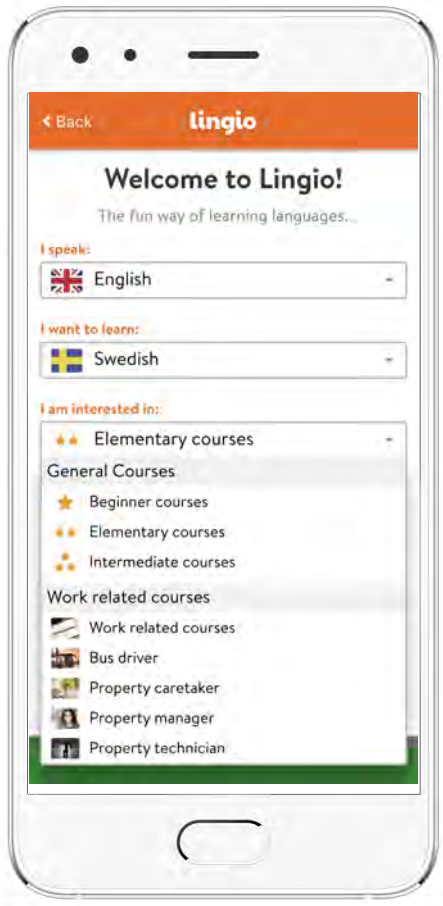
< Back
lingio

Welcome to Lingio!

The fun way of learning languages...

I speak:

English

I want to learn:

Swedish

I am interested in:

Elementary courses

General Courses

Beginner courses

Elementary courses

Intermediate courses

Work related courses

Work related courses

Bus driver

Property caretaker

Property manager

Property technician